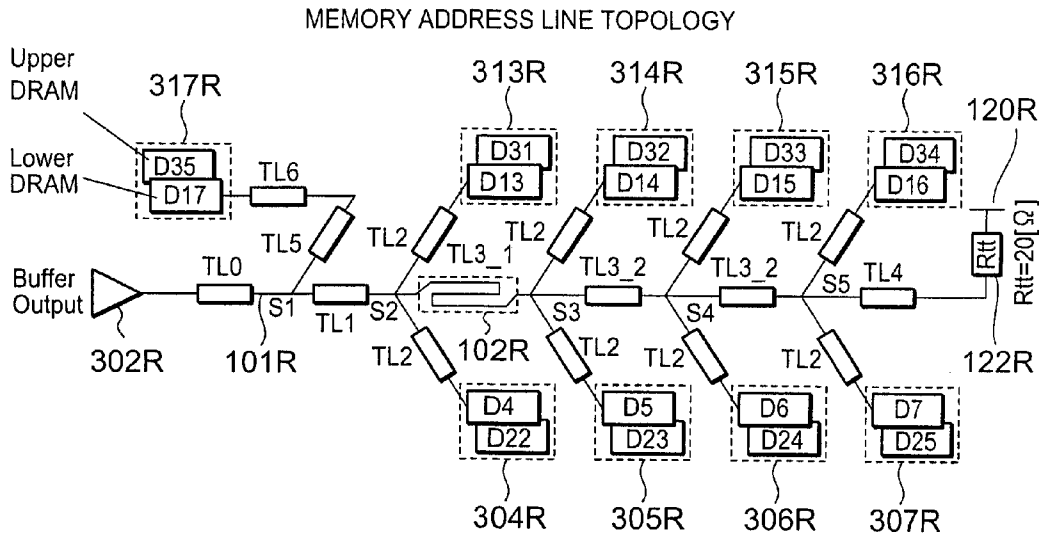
MEMORY ADDRESS LINE TOPOLOGY

Upper DRAM

317R

Lower DRAM

D35
D17

TL6

TL5

313R
D31
D13

314R
D32
D14

315R
D33
D15

316R
D34
D16

120R

TL2
TL3_1
TL2
TL3_2
TL2
TL3_2
TL2

Rtt

Rtt=20[Ω]

Buffer Output

TL0
S1
TL1
S2
S3
S4
S5
TL4

302R
101R
TL2
102R
TL2
TL2
TL2
122R

D4
D22

D5
D23

D6
D24

D7
D25

304R
305R
306R
307R